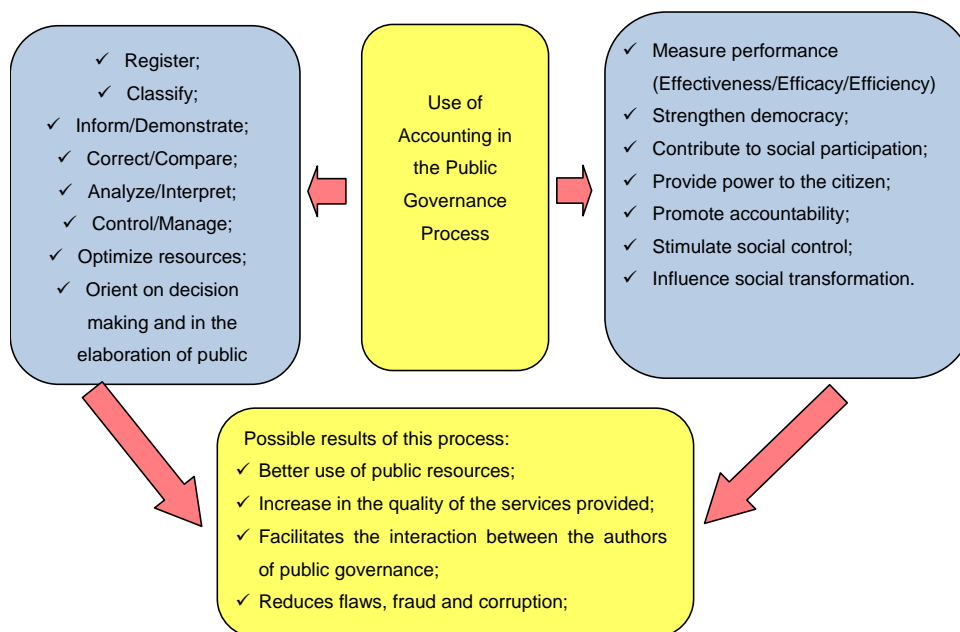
Use of Accounting in the Public Governance Process

✓ Register;
✓ Classify;
✓ Inform/Demonstrate;
✓ Correct/Compare;
✓ Analyze/Interpret;
✓ Control/Manage;
✓ Optimize resources;
✓ Orient on decision making and in the elaboration of public

✓ Measure performance (Effectiveness/Efficacy/Efficiency)
✓ Strengthen democracy;
✓ Contribute to social participation;
✓ Provide power to the citizen;
✓ Promote accountability;
✓ Stimulate social control;
✓ Influence social transformation.

Possible results of this process:
✓ Better use of public resources;
✓ Increase in the quality of the services provided;
✓ Facilitates the interaction between the authors of public governance;
✓ Reduces flaws, fraud and corruption;